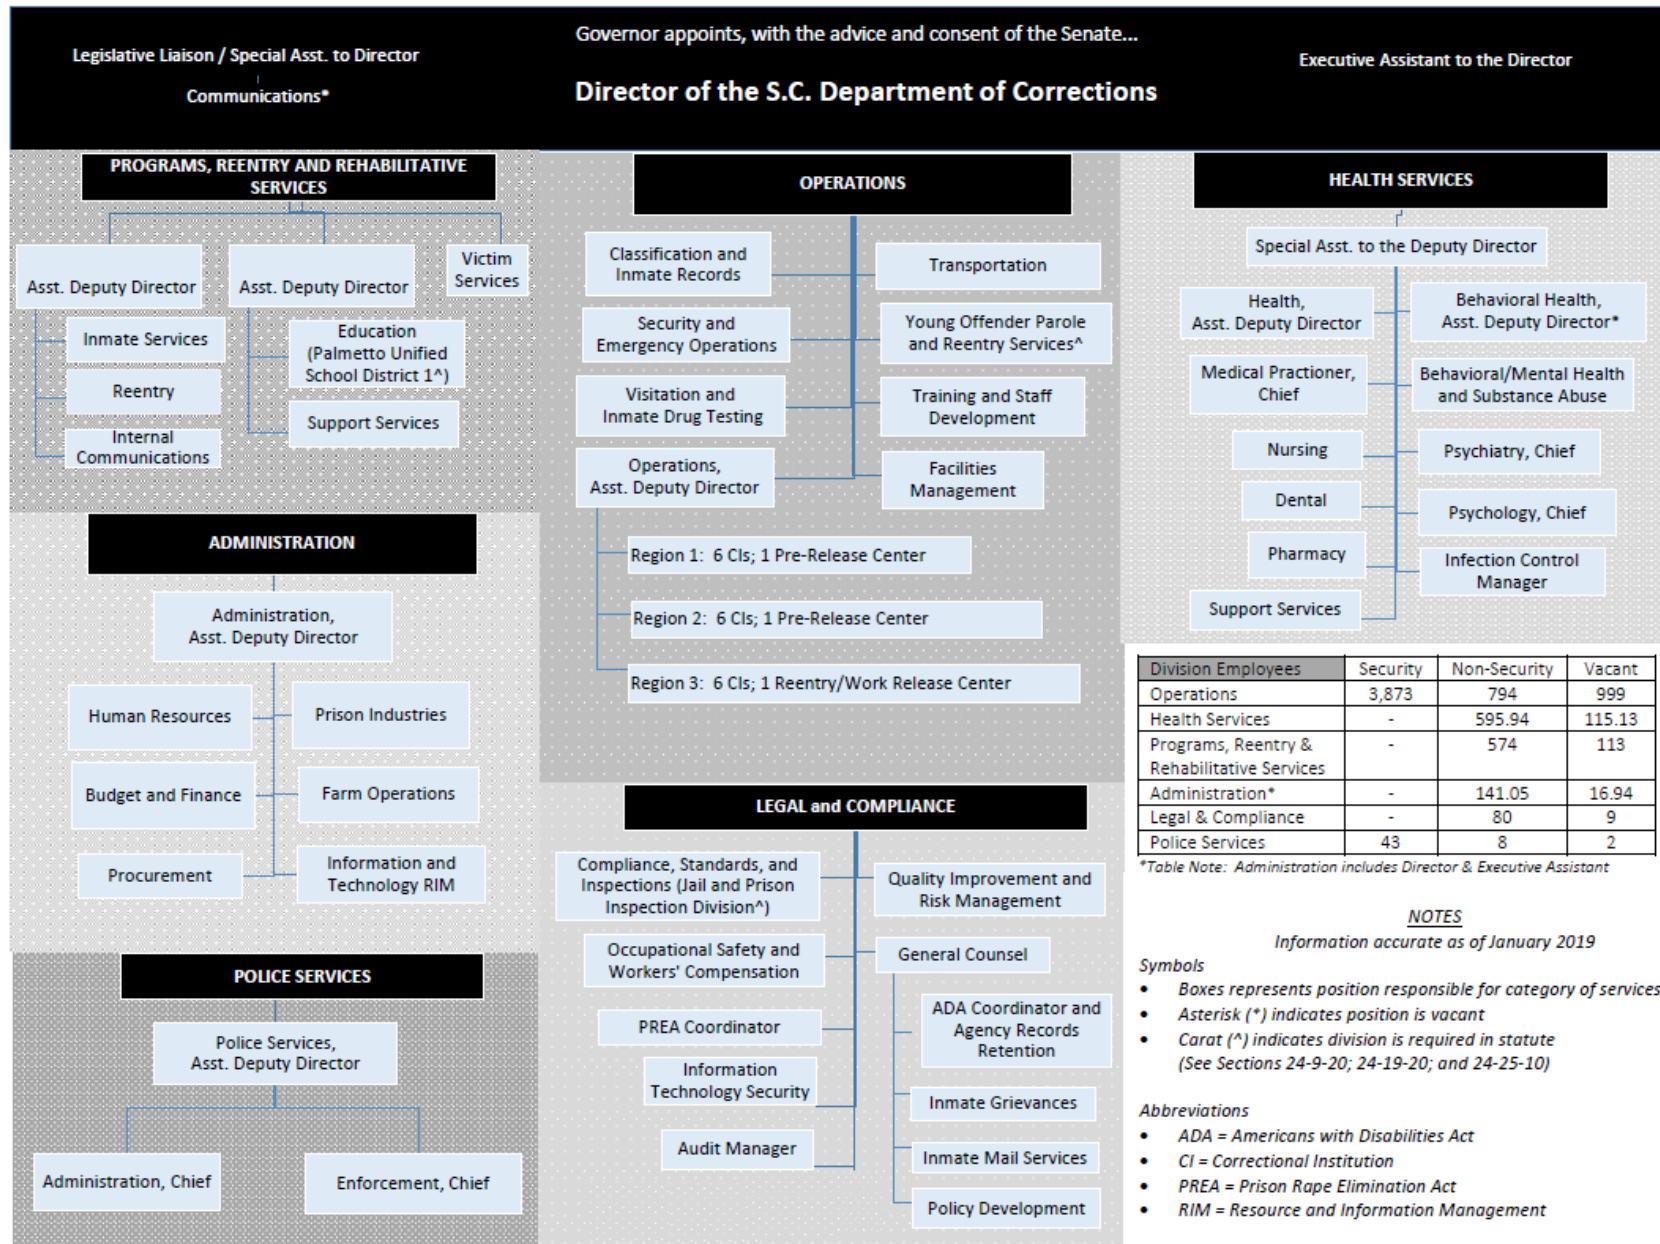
Legislative Liaison / Special Asst. to Director

Communications*

Governor appoints, with the advice and consent of the Senate...

Director of the S.C. Department of Corrections

Executive Assistant to the Director

PROGRAMS, REENTRY AND REHABILITATIVE SERVICES

Asst. Deputy Director

Asst. Deputy Director

Victim Services

Inmate Services

Reentry

Internal Communications

Education (Palmetto Unified School District 1^)

Support Services

ADMINISTRATION

Administration, Asst. Deputy Director

Human Resources

Prison Industries

Budget and Finance

Farm Operations

Procurement

Information and Technology RIM

POLICE SERVICES

Police Services, Asst. Deputy Director

Administration, Chief

Enforcement, Chief

OPERATIONS

Classification and Inmate Records

Transportation

Security and Emergency Operations

Young Offender Parole and Reentry Services^

Visitation and Inmate Drug Testing

Training and Staff Development

Operations, Asst. Deputy Director

Facilities Management

Region 1: 6 CIs; 1 Pre-Release Center

Region 2: 6 CIs; 1 Pre-Release Center

Region 3: 6 CIs; 1 Reentry/Work Release Center

LEGAL and COMPLIANCE

Compliance, Standards, and Inspections (Jail and Prison Inspection Division^)

Quality Improvement and Risk Management

Occupational Safety and Workers' Compensation

General Counsel

PREA Coordinator

ADA Coordinator and Agency Records Retention

Information Technology Security

Inmate Grievances

Audit Manager

Inmate Mail Services

Policy Development

HEALTH SERVICES

Special Asst. to the Deputy Director

Health, Asst. Deputy Director

Behavioral Health, Asst. Deputy Director*

Medical Practioner, Chief

Behavioral/Mental Health and Substance Abuse

Nursing

Psychiatry, Chief

Dental

Psychology, Chief

Pharmacy

Infection Control Manager

Support Services

| Division Employees | Security | Non-Security | Vacant |
|---|---|---|---|
| Operations | 3,873 | 794 | 999 |
| Health Services | - | 595.94 | 115.13 |
| Programs, Reentry & Rehabilitative Services | - | 574 | 113 |
| Administration* | - | 141.05 | 16.94 |
| Legal & Compliance | - | 80 | 9 |
| Police Services | 43 | 8 | 2 |

*Table Note: Administration includes Director & Executive Assistant

NOTES

Information accurate as of January 2019

Symbols
• Boxes represents position responsible for category of services
• Asterisk (*) indicates position is vacant
• Carat (^) indicates division is required in statute (See Sections 24-9-20; 24-19-20; and 24-25-10)

Abbreviations
• ADA = Americans with Disabilities Act
• CI = Correctional Institution
• PREA = Prison Rape Elimination Act
• RIM = Resource and Information Management